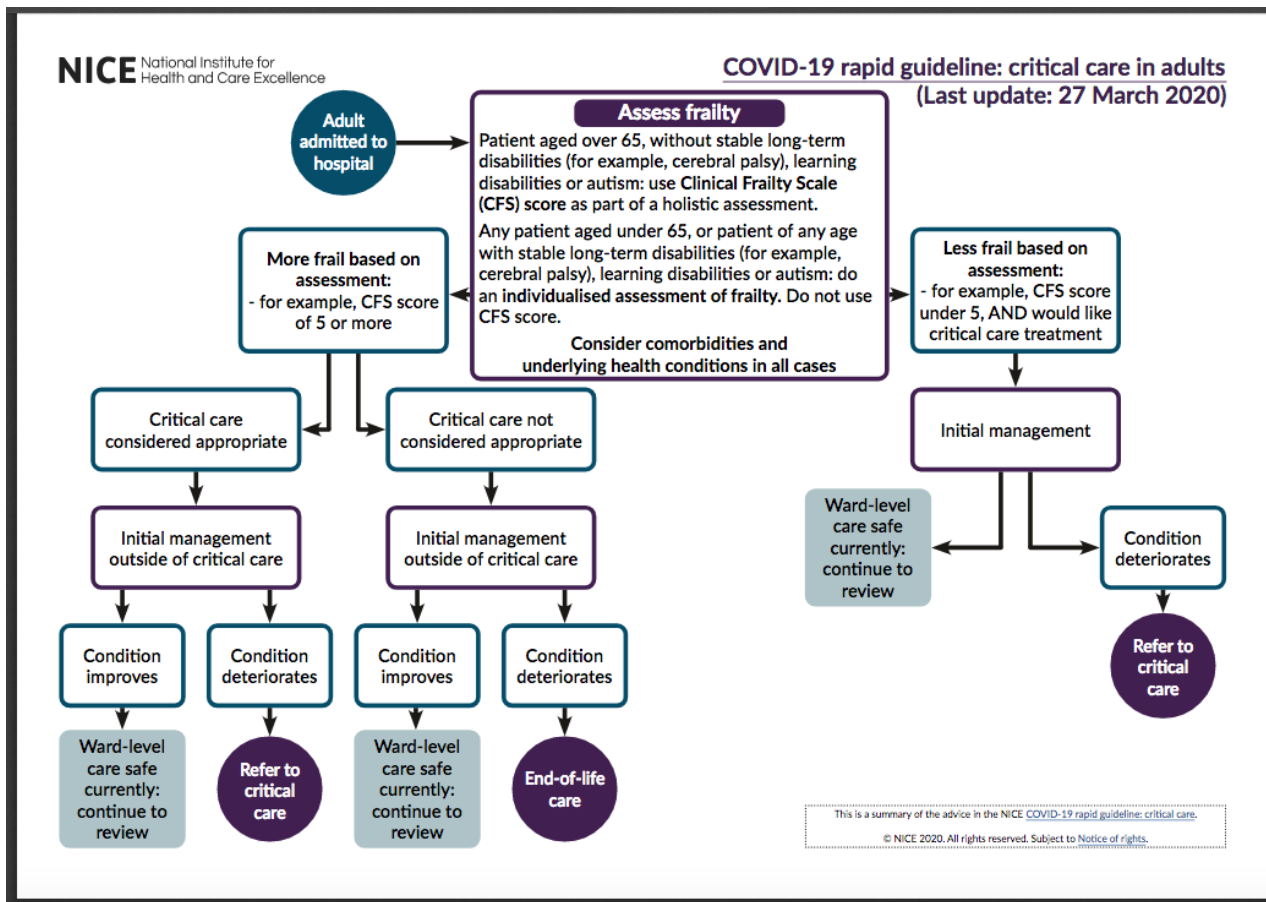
NICE National Institute for Health and Care Excellence

COVID-19 rapid guideline: critical care in adults
(Last update: 27 March 2020)

Adult admitted to hospital

Assess frailty

Patient aged over 65, without stable long-term disabilities (for example, cerebral palsy), learning disabilities or autism: use Clinical Frailty Scale (CFS) score as part of a holistic assessment.

Any patient aged under 65, or patient of any age with stable long-term disabilities (for example, cerebral palsy), learning disabilities or autism: do an individualised assessment of frailty. Do not use CFS score.

Consider comorbidities and underlying health conditions in all cases

More frail based on assessment:
- for example, CFS score of 5 or more

Less frail based on assessment:
- for example, CFS score under 5, AND would like critical care treatment

Critical care considered appropriate

Critical care not considered appropriate

Initial management

Initial management outside of critical care

Initial management outside of critical care

Ward-level care safe currently: continue to review

Condition deteriorates

Refer to critical care

Condition improves

Condition deteriorates

Condition improves

Condition deteriorates

Ward-level care safe currently: continue to review

Refer to critical care

Ward-level care safe currently: continue to review

End-of-life care

This is a summary of the advice in the NICE COVID-19 rapid guideline: critical care.

© NICE 2020. All rights reserved. Subject to Notice of rights.